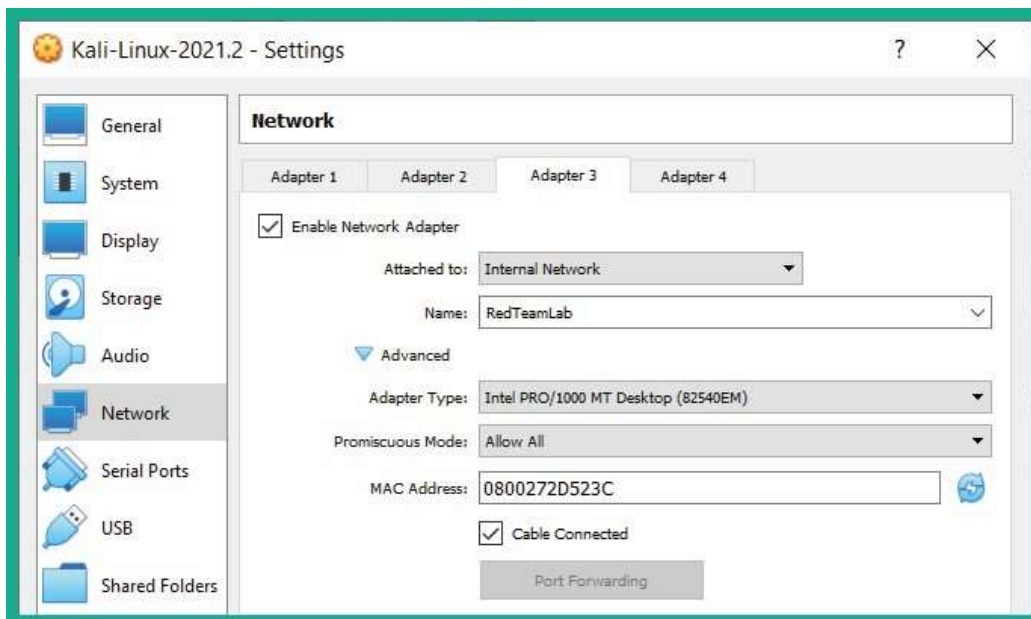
Kali-Linux-2021.2 - Settings

?

×

General

System

Display

Storage

Audio

Network

Serial Ports

USB

Shared Folders

Network

Adapter 1

Adapter 2

Adapter 3

Adapter 4

Enable Network Adapter

Attached to: Internal Network

Name: RedTeamLab

Advanced

Adapter Type: Intel PRO/1000 MT Desktop (82540EM)

Promiscuous Mode: Allow All

MAC Address: 0800272D523C

Cable Connected

Port Forwarding